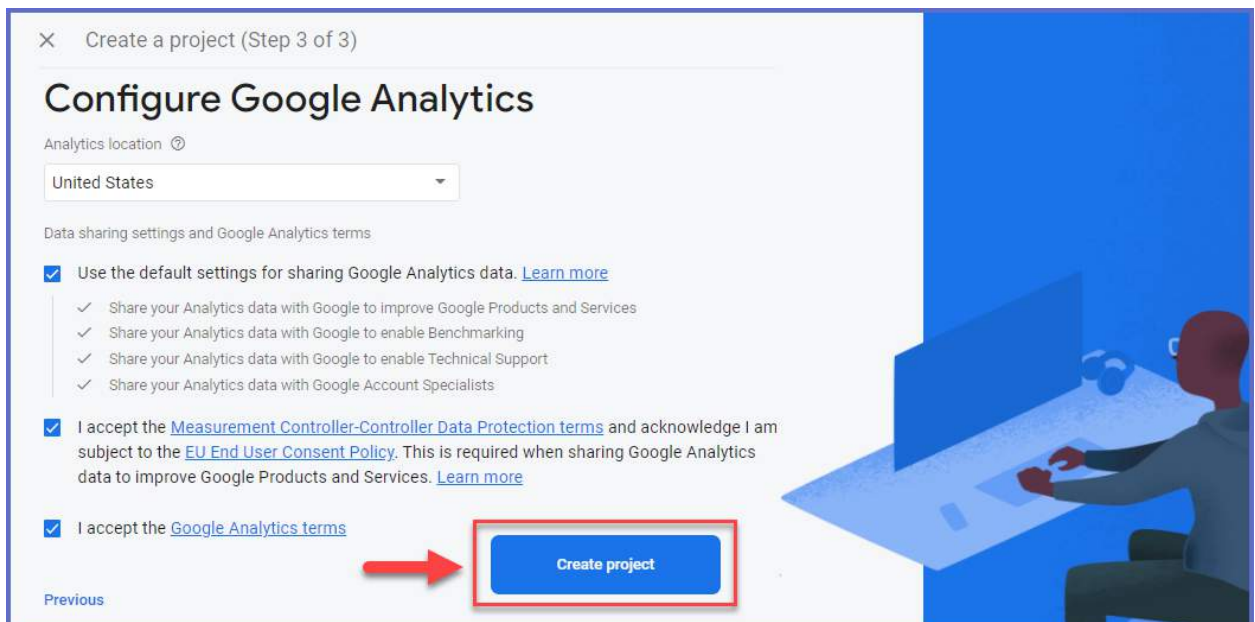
× Create a project (Step 3 of 3)

Configure Google Analytics

Analytics location ⓘ

United States

Data sharing settings and Google Analytics terms

Use the default settings for sharing Google Analytics data. Learn more

✓ Share your Analytics data with Google to improve Google Products and Services
✓ Share your Analytics data with Google to enable Benchmarking
✓ Share your Analytics data with Google to enable Technical Support
✓ Share your Analytics data with Google Account Specialists

I accept the Measurement Controller-Controller Data Protection terms and acknowledge I am subject to the EU End User Consent Policy. This is required when sharing Google Analytics data to improve Google Products and Services. Learn more

I accept the Google Analytics terms

Create project

Previous